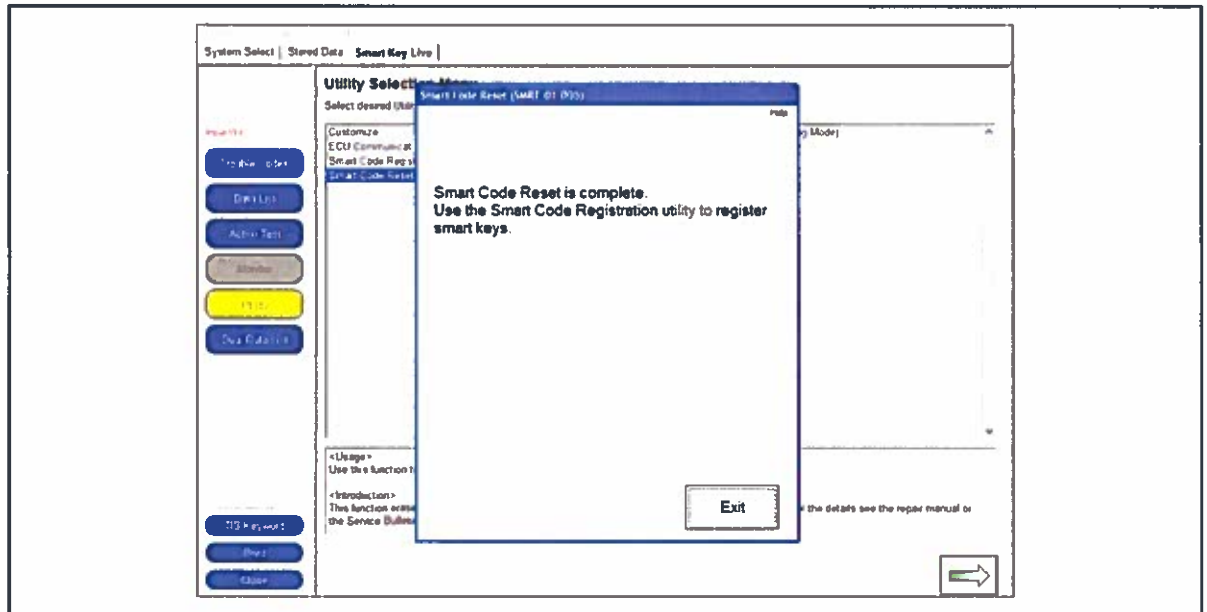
System Select | Stored Data Smart Key Live |

Utility Selection Menu
Select desired Utility

Customize
ECU Communicat
Smart Code Regist
Smart Code Reset

g Mode)

Smart Code Reset (SMRT-01-R05)

Help

Smart Code Reset is complete.
Use the Smart Code Registration utility to register smart keys.

Exit

<Usage>
Use this function t

<Introduction>
This function erase
the Service Bulletin

the details see the repair manual or

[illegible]
Trouble Codes
Data List
Active Test
Monitor
Utility
Data Gallery

TIS Keyword
Print
Close